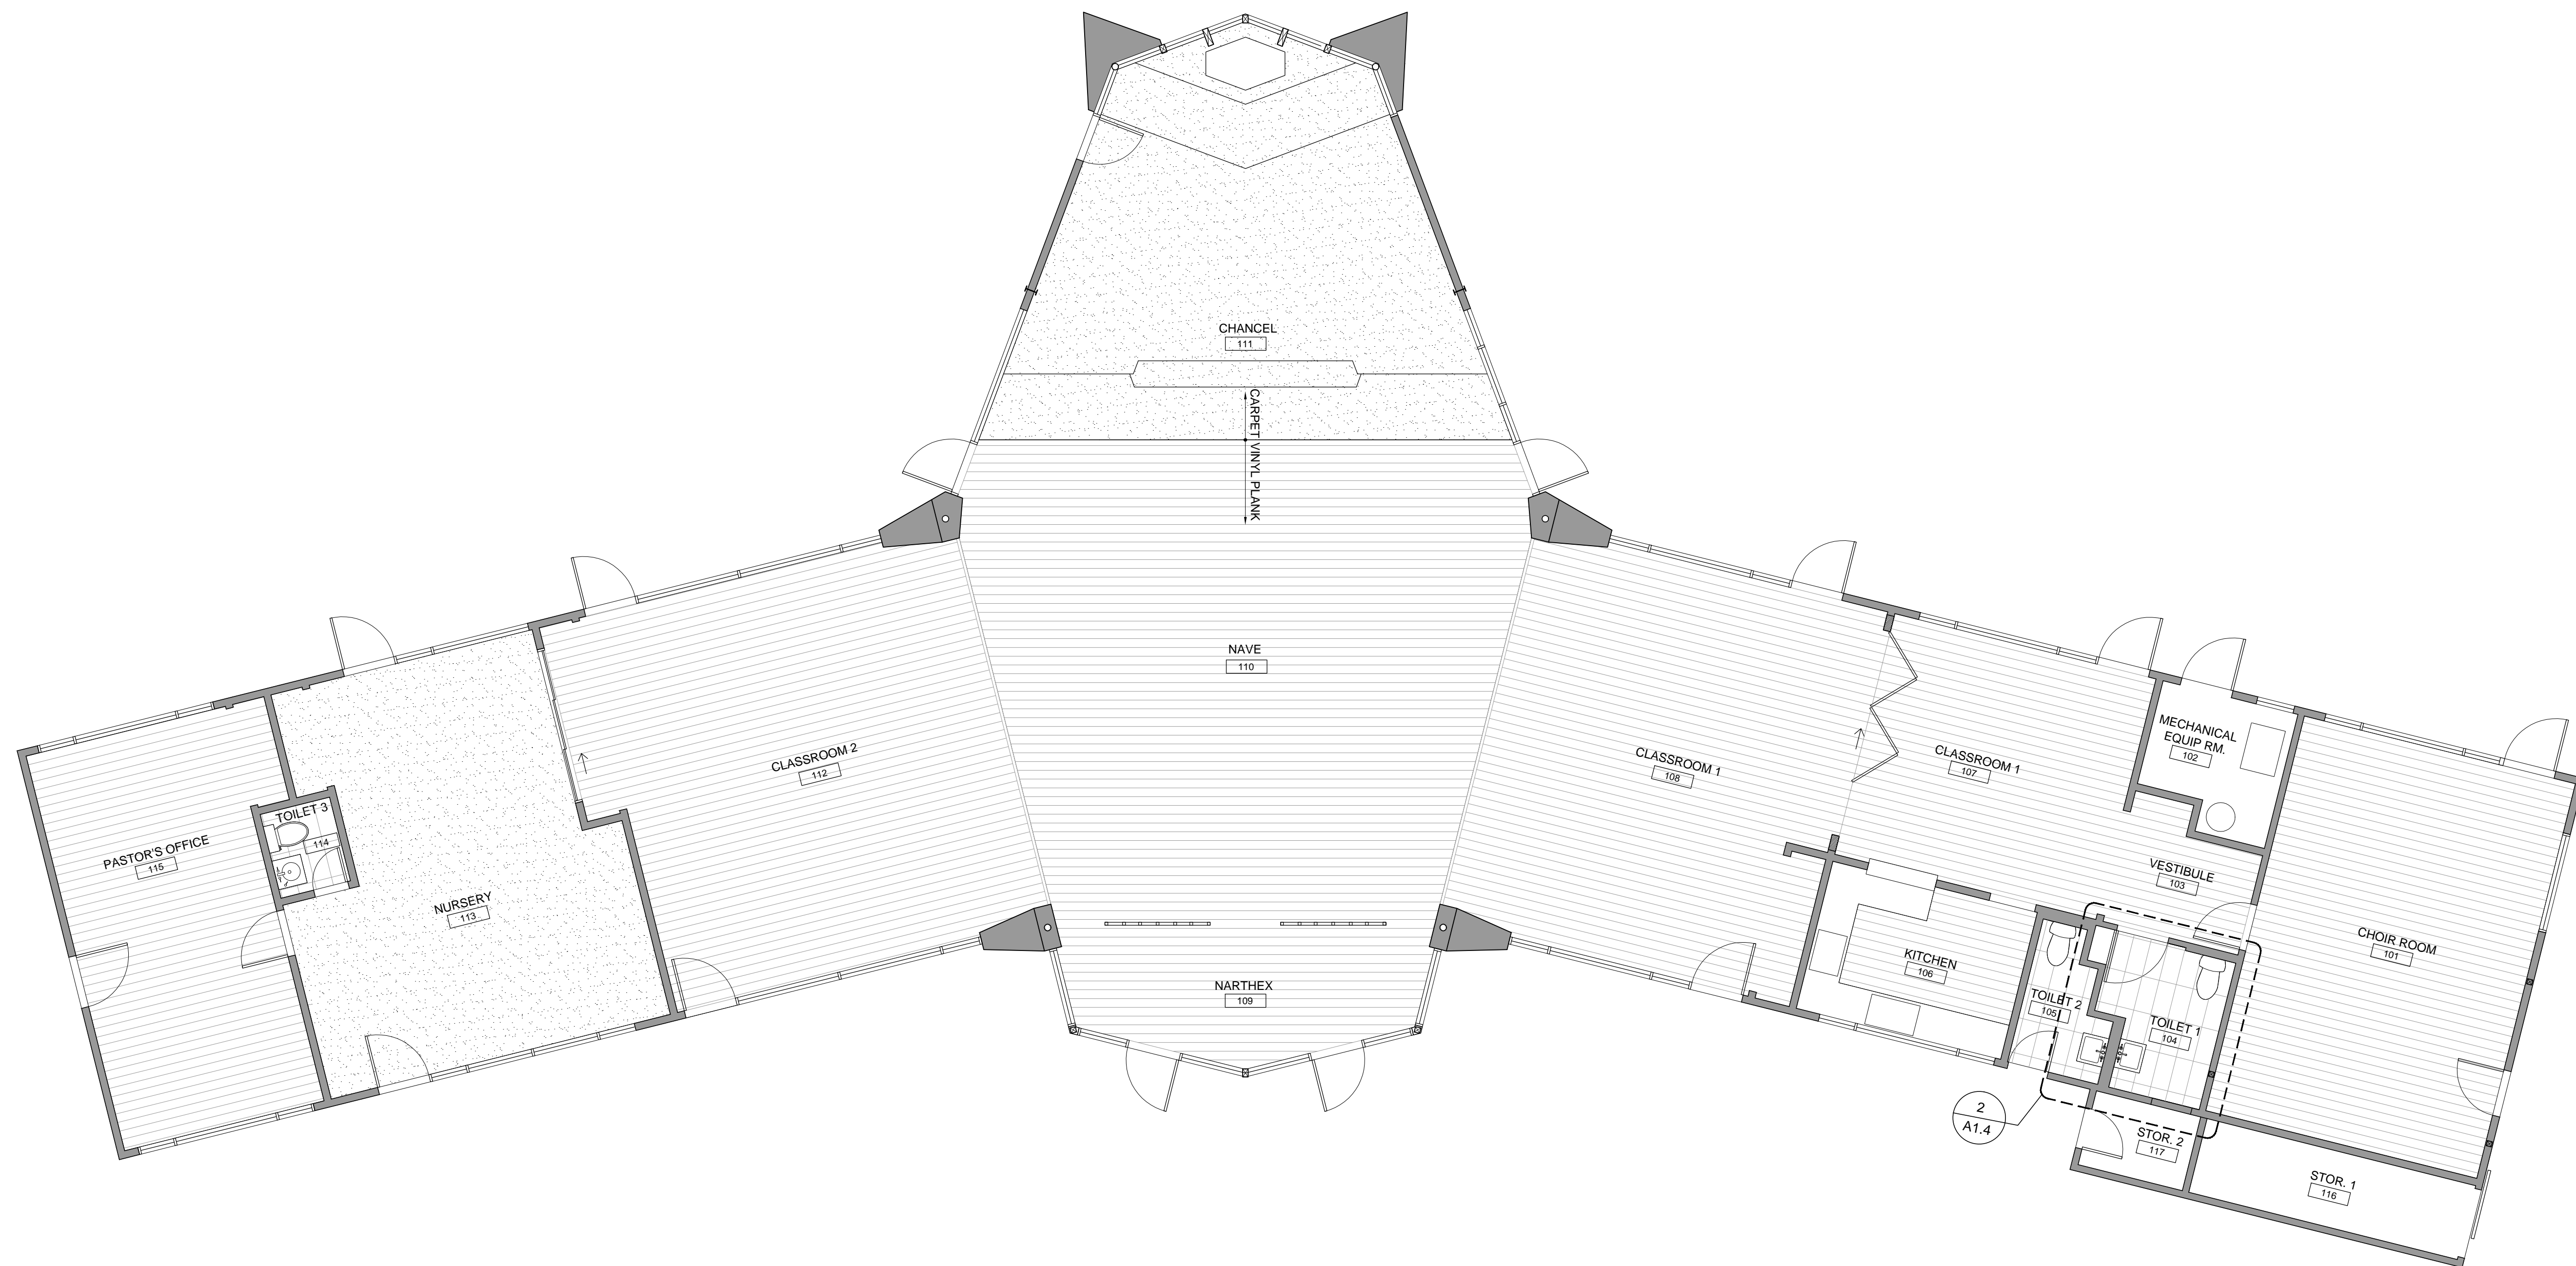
CHANCEL
111

CARPET
VINYL PLANK

NAVE
110

CLASSROOM 2
112

CLASSROOM 1
108

CLASSROOM 1
107

MECHANICAL EQUIP RM.
102

PASTOR'S OFFICE
115

TOILET 3
114

NURSERY
113

VESTIBULE
103

KITCHEN
106

CHOIR ROOM
101

NARTHEX
109

TOILET 2
105

TOILET 1
104

2
A1.4

STOR. 2
117

STOR. 1
116